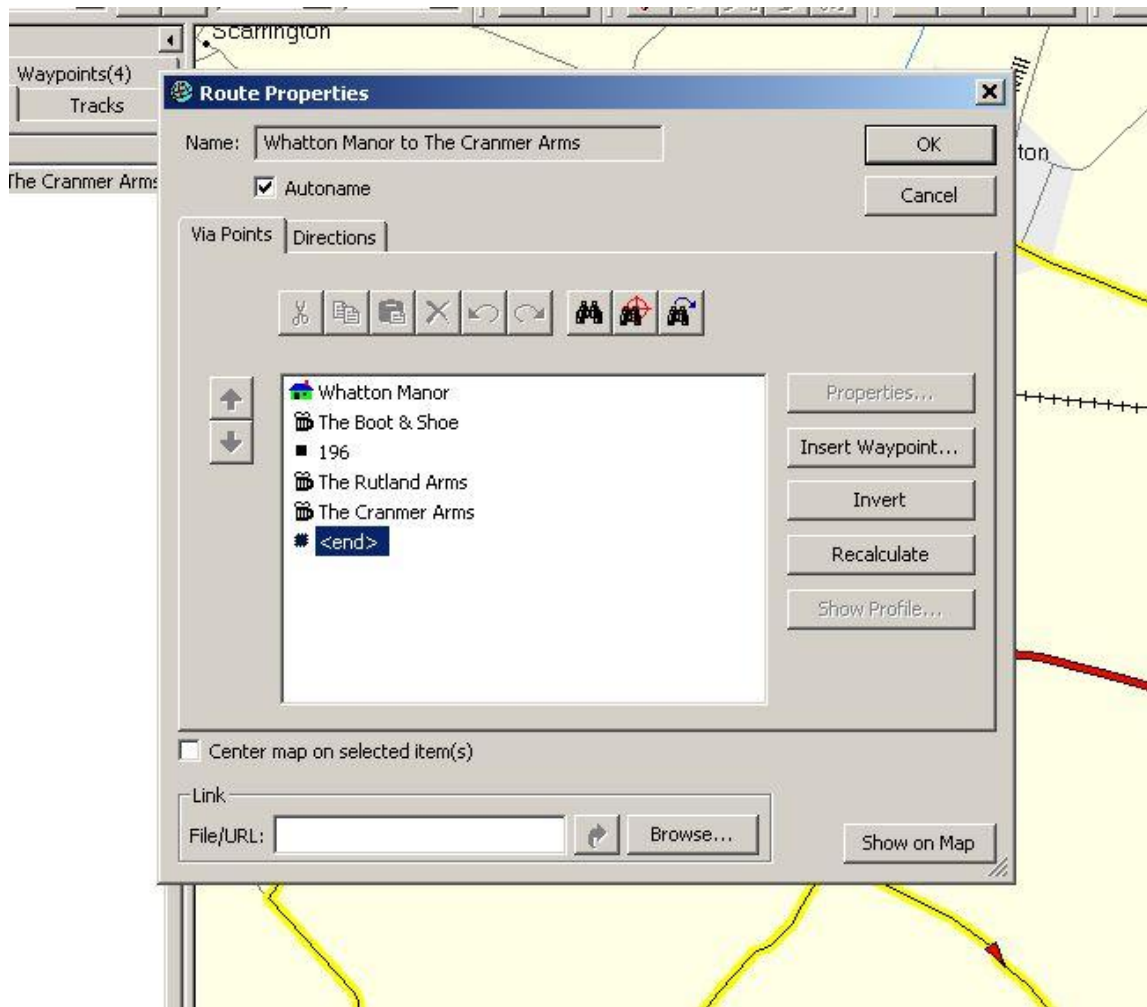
Scarrington
Waypoints(4)
Tracks
The Cranmer Arms
ton

Route Properties
Name: Whatton Manor to The Cranmer Arms
OK
Autoname
Cancel
Via Points
Directions

Whatton Manor
The Boot & Shoe
196
The Rutland Arms
The Cranmer Arms
<end>

Properties...
Insert Waypoint...
Invert
Recalculate
Show Profile...

Center map on selected item(s)

Link
File/URL:
Browse...
Show on Map